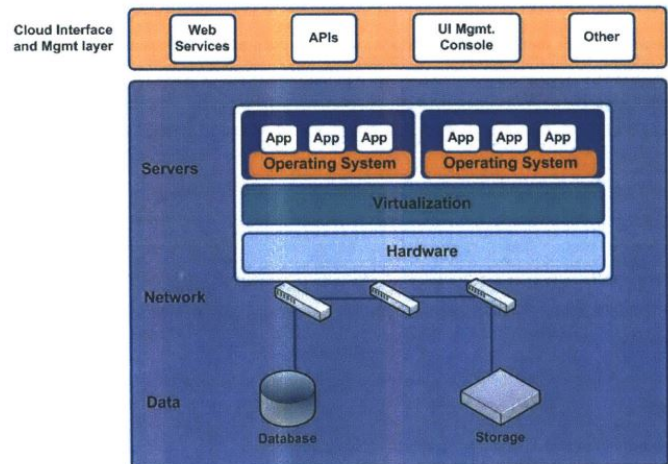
Cloud Interface and Mgmt layer

Web Services

APIs

UI Mgmt. Console

Other

Servers

App App App

Operating System

App App App

Operating System

Virtualization

Hardware

Network

Data

Database

Storage